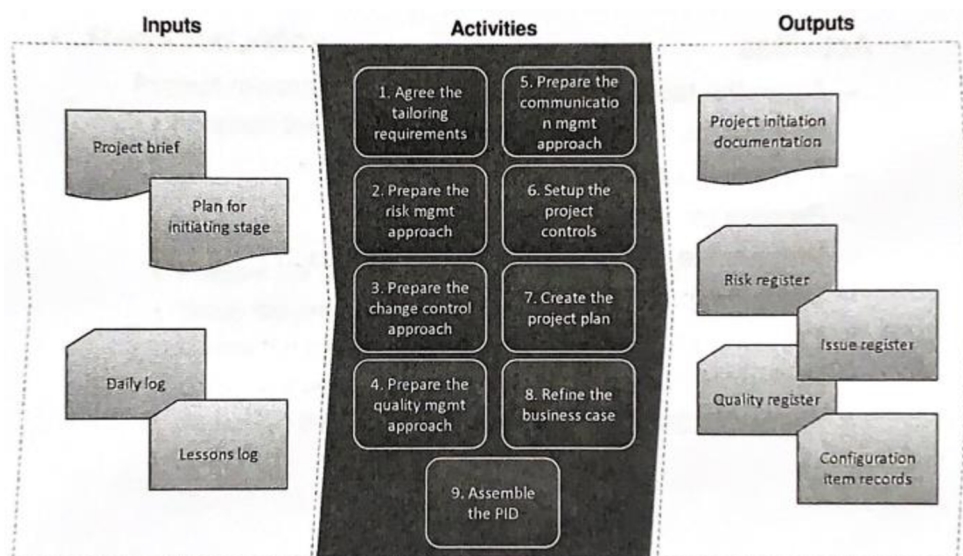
Inputs

Activities

Outputs

Project brief

Plan for initiating stage

Daily log

Lessons log

1. Agree the tailoring requirements

5. Prepare the communicatio n mgmt approach

2. Prepare the risk mgmt approach

6. Setup the project controls

3. Prepare the change control approach

7. Create the project plan

4. Prepare the quality mgmt approach

8. Refine the business case

9. Assemble the PID

Project initiation documentation

Risk register

Issue register

Quality register

Configuration item records